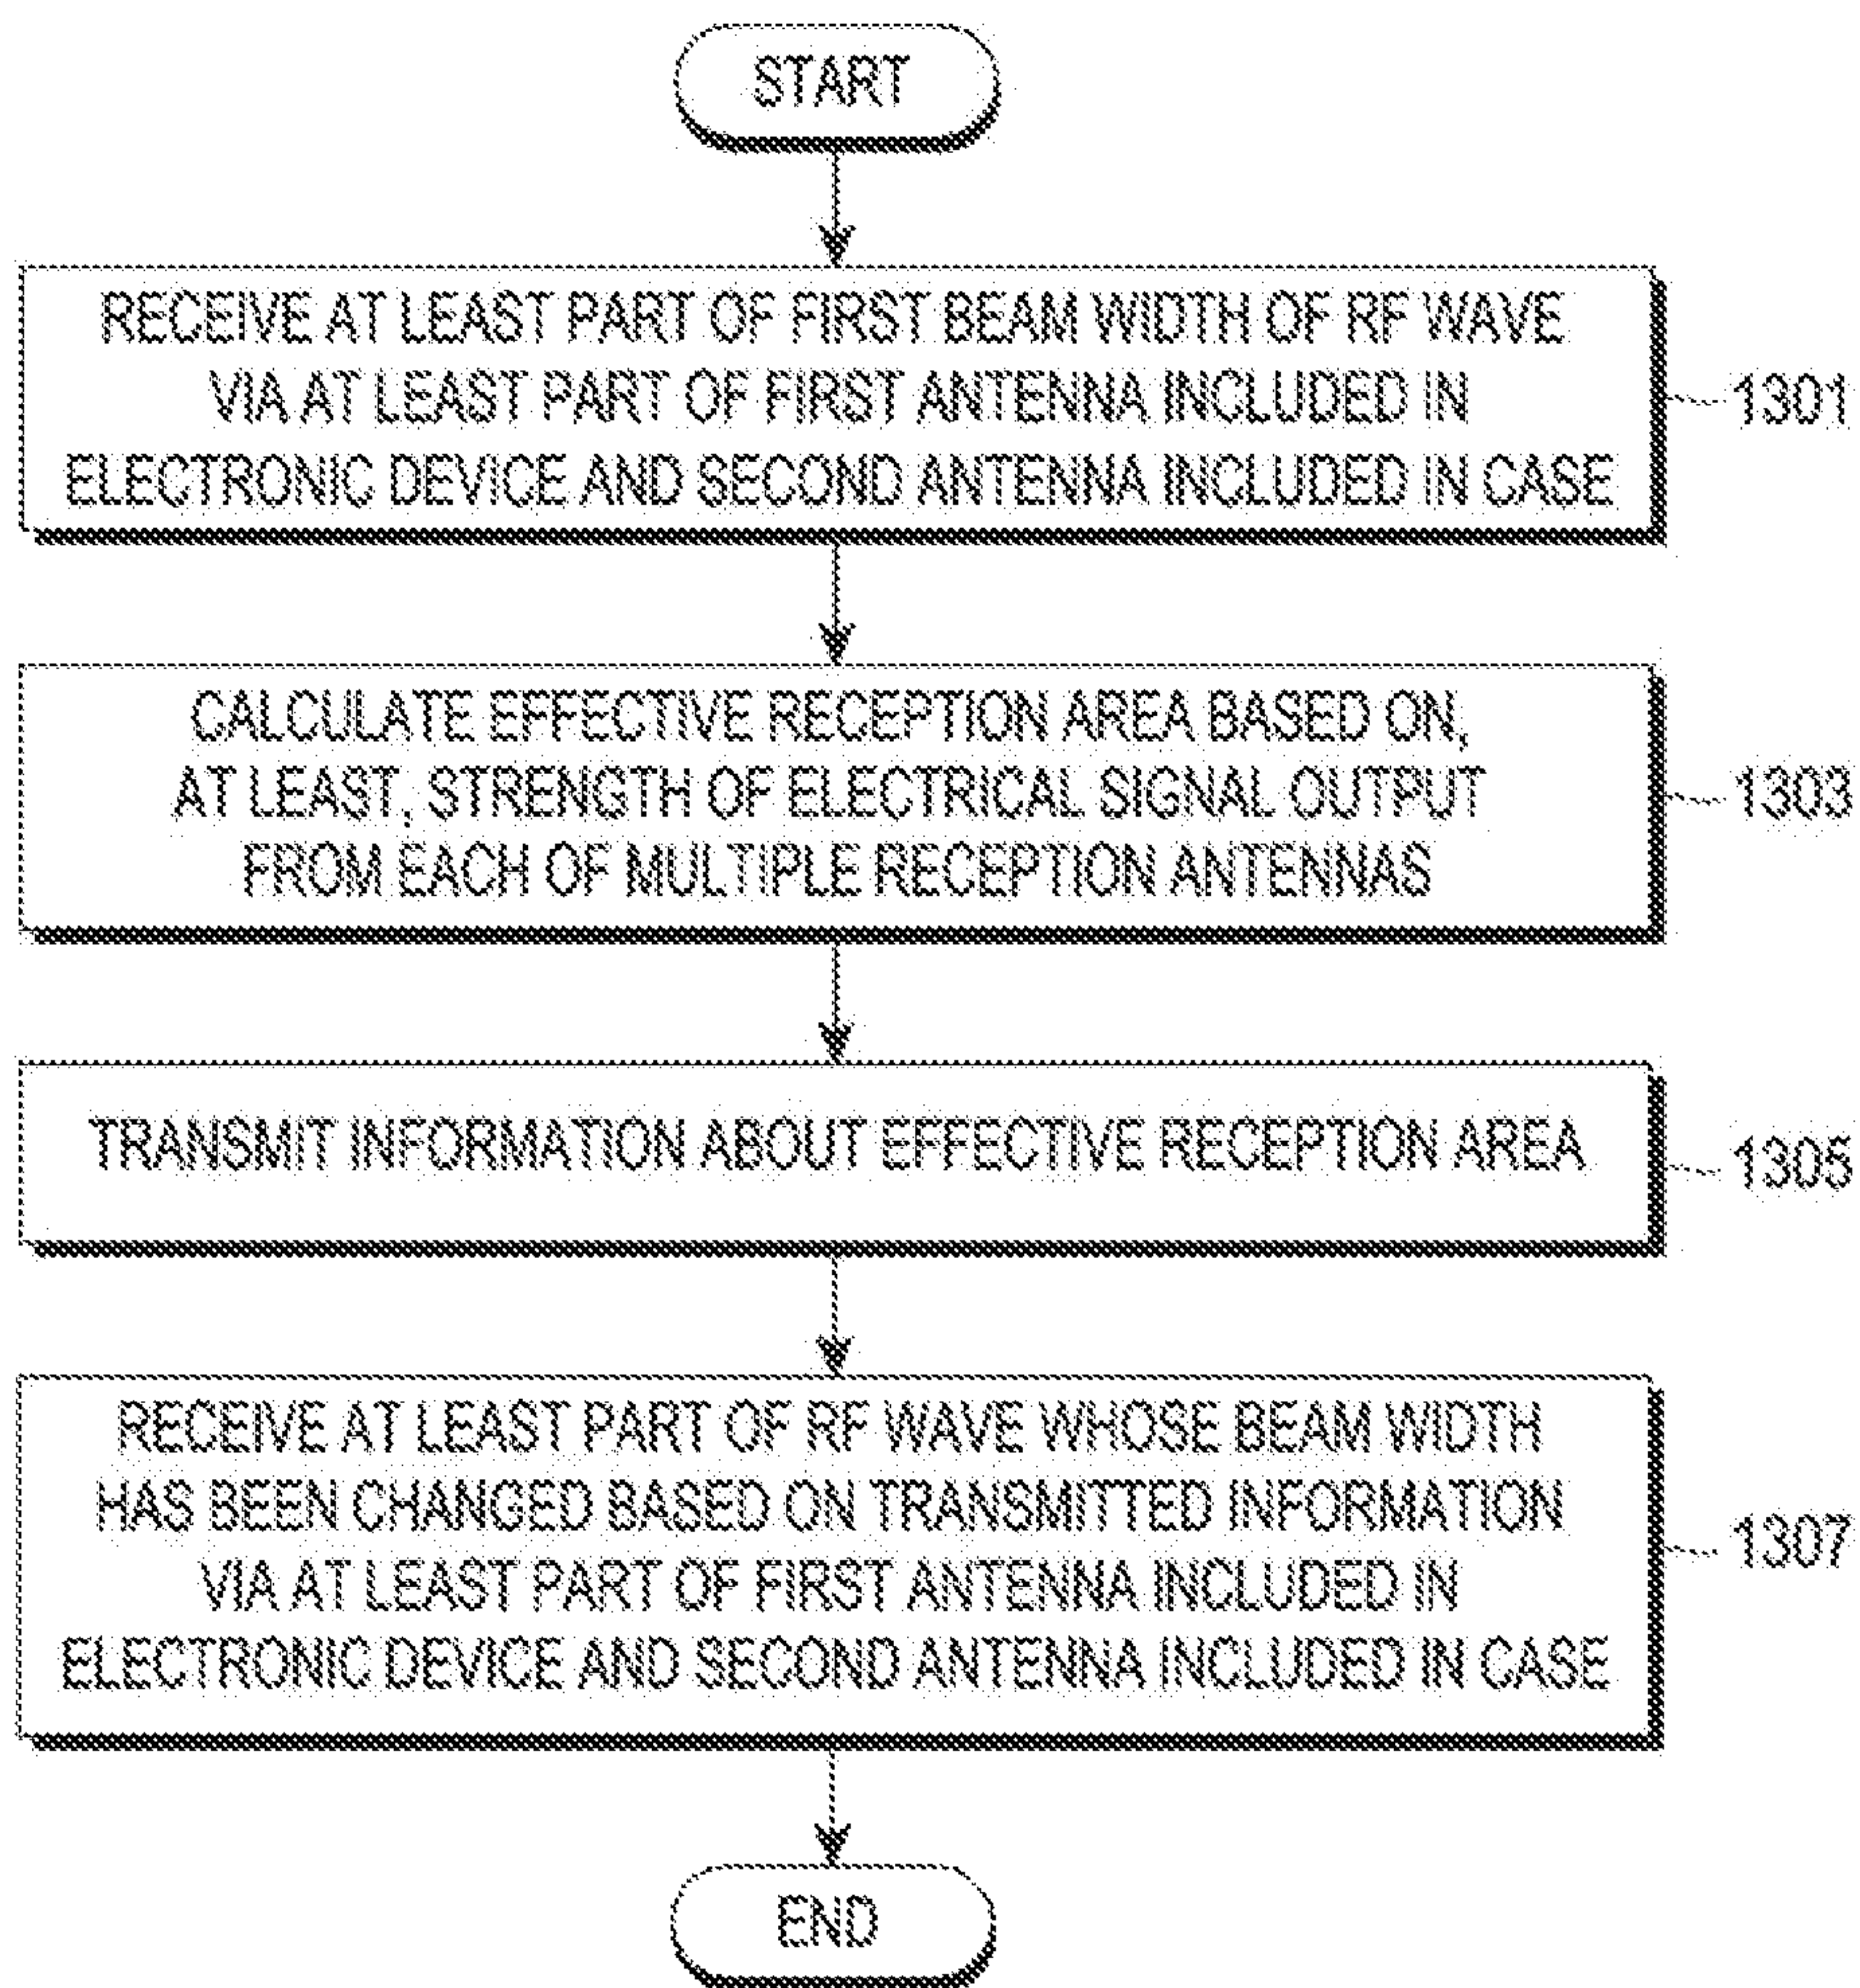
START

RECEIVE AT LEAST PART OF FIRST BEAM WIDTH OF RF WAVE VIA AT LEAST PART OF FIRST ANTENNA INCLUDED IN ELECTRONIC DEVICE AND SECOND ANTENNA INCLUDED IN CASE

1301

CALCULATE EFFECTIVE RECEPTION AREA BASED ON, AT LEAST, STRENGTH OF ELECTRICAL SIGNAL OUTPUT FROM EACH OF MULTIPLE RECEPTION ANTENNAS

1303

TRANSMIT INFORMATION ABOUT EFFECTIVE RECEPTION AREA

1305

RECEIVE AT LEAST PART OF RF WAVE WHOSE BEAM WIDTH HAS BEEN CHANGED BASED ON TRANSMITTED INFORMATION VIA AT LEAST PART OF FIRST ANTENNA INCLUDED IN ELECTRONIC DEVICE AND SECOND ANTENNA INCLUDED IN CASE

1307

END